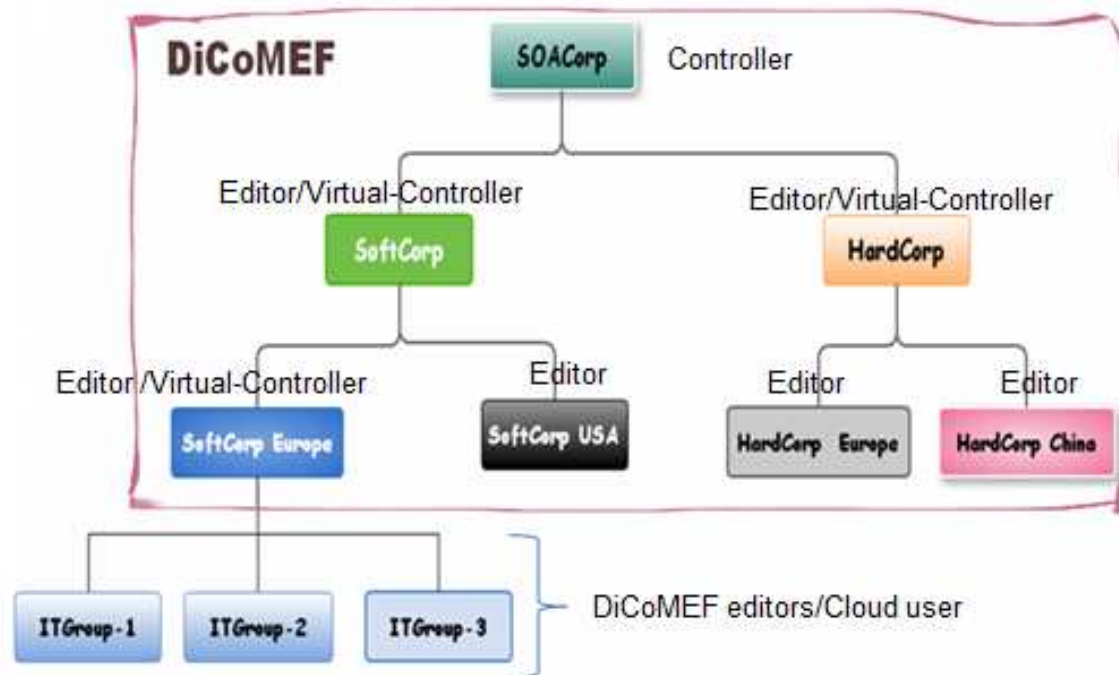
DiCoMEF

SOACorp

Controller

Editor/Virtual-Controller

SoftCorp

Editor/Virtual-Controller

HardCorp

Editor /Virtual-Controller

Editor

Editor

Editor

SoftCorp Europe

SoftCorp USA

HardCorp Europe

HardCorp China

ITGroup-1

ITGroup-2

ITGroup-3

DiCoMEF editors/Cloud user